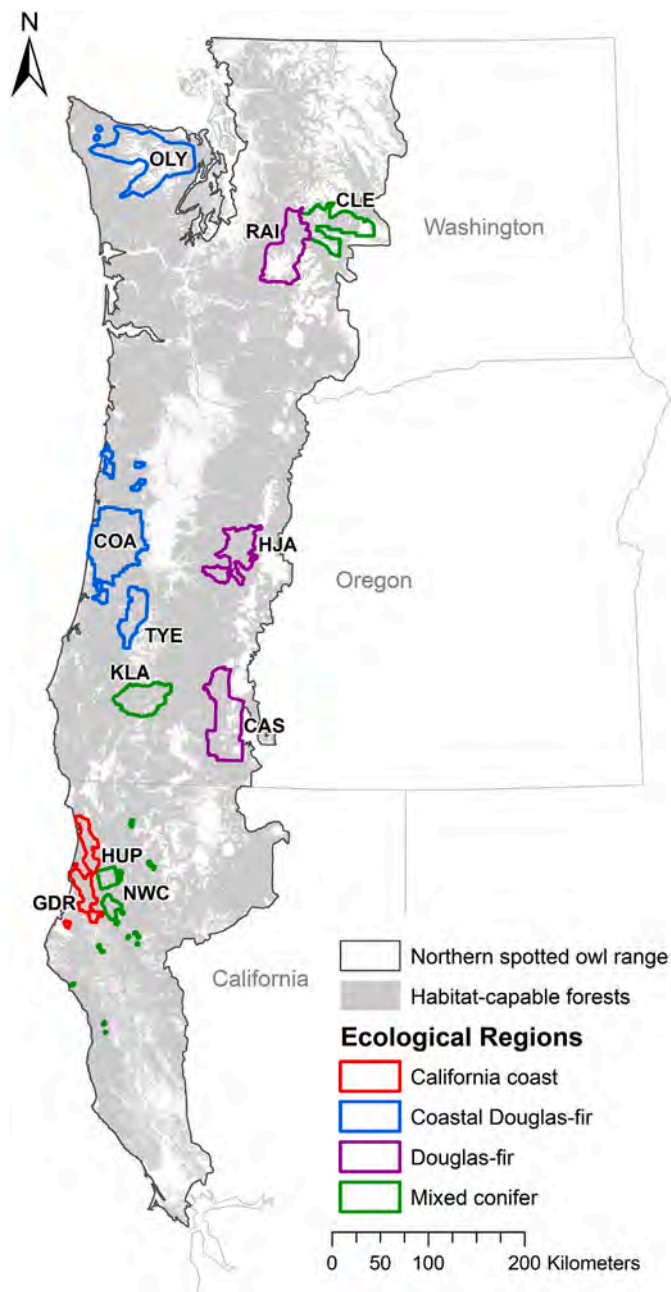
N

OLY

CLE

RAI

Washington

COA

HJA

Oregon

TYE

KLA

CAS

HUP

NWC

GDR

California

Northern spotted owl range

Habitat-capable forests

Ecological Regions

California coast

Coastal Douglas-fir

Douglas-fir

Mixed conifer

0 50 100 200 Kilometers